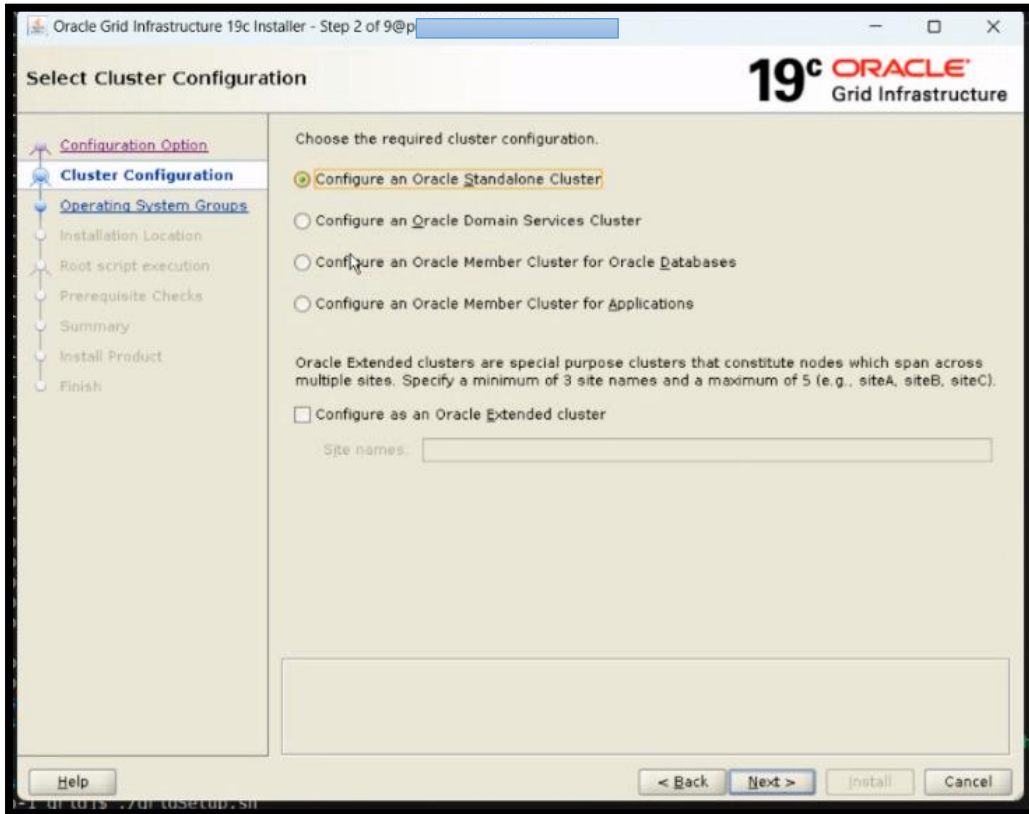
Oracle Grid Infrastructure 19c Installer - Step 2 of 9@p

Select Cluster Configuration

19c ORACLE Grid Infrastructure

Configuration Option
Cluster Configuration
Operating System Groups
Installation Location
Root script execution
Prerequisite Checks
Summary
Install Product
Finish

Choose the required cluster configuration.

Configure an Oracle Standalone Cluster

Configure an Oracle Domain Services Cluster

Configure an Oracle Member Cluster for Oracle Databases

Configure an Oracle Member Cluster for Applications

Oracle Extended clusters are special purpose clusters that constitute nodes which span across multiple sites. Specify a minimum of 3 site names and a maximum of 5 (e.g., siteA, siteB, siteC).

Configure as an Oracle Extended cluster

Site names:

Help

< Back

Next >

Install

Cancel

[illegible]